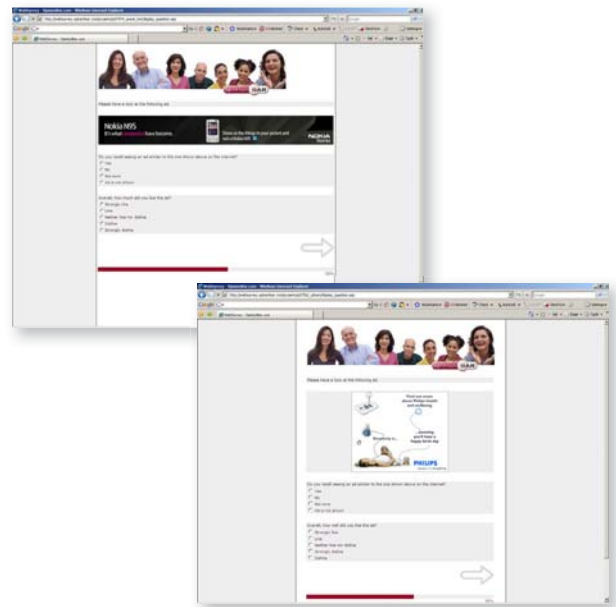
Please have a look at the following ad:

Nokia N95

NOKIA

Do you recall seeing an ad similar to the one shown above on the internet?
Yes
No
Not sure

Overall, how much did you like the ad?
Strongly like
Like
Neither like nor dislike
Dislike
Strongly dislike

Please have a look at the following ad:

PHILIPS

Do you recall seeing an ad similar to the one shown above on the internet?
Yes
No
Not sure

Overall, how well did you like the ad?
Strongly like
Like
Neither like nor dislike
Strongly dislike
Dislike